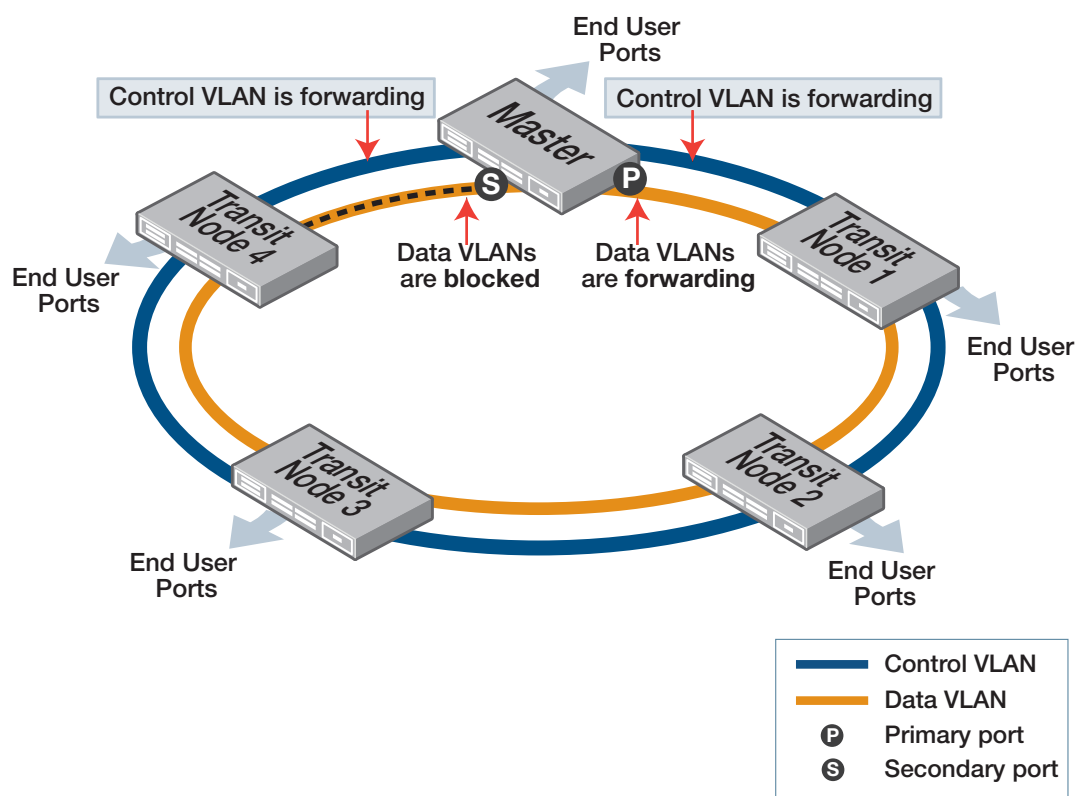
End User Ports

Control VLAN is forwarding

Master

Control VLAN is forwarding

Transit Node 4

S

P

Transit Node 1

End User Ports

Data VLANs are **blocked**

Data VLANs are **forwarding**

End User Ports

Transit Node 3

Transit Node 2

End User Ports

End User Ports

Control VLAN
Data VLAN
P Primary port
S Secondary port